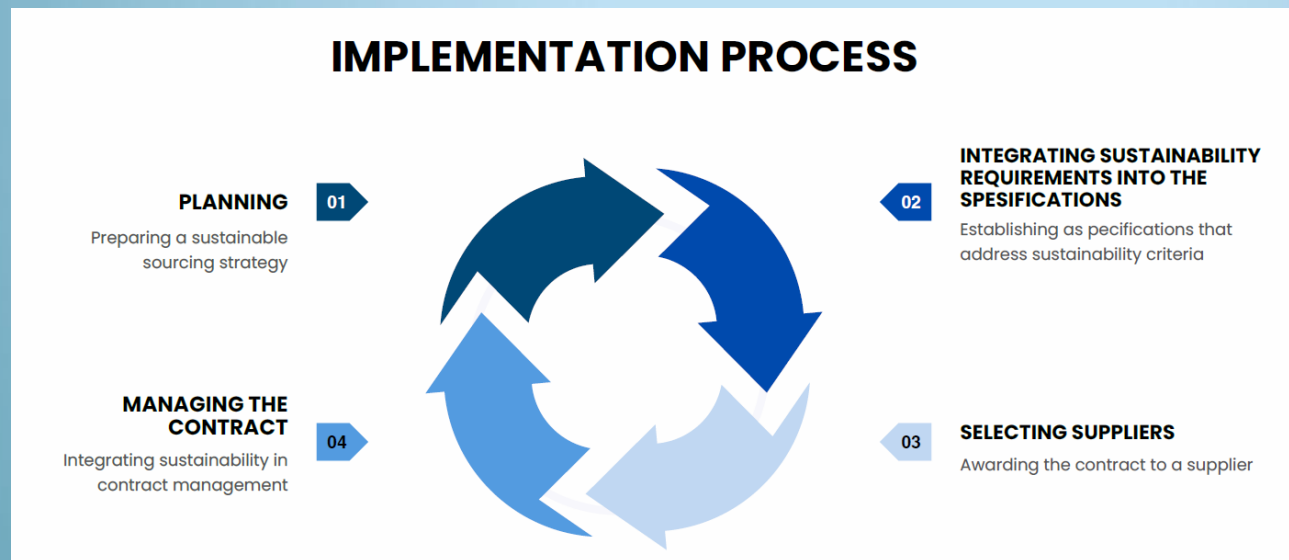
IMPLEMENTATION PROCESS

PLANNING

01

Preparing a sustainable sourcing strategy

02

INTEGRATING SUSTAINABILITY REQUIREMENTS INTO THE SPESIFICATIONS

Establishing as pecifications that address sustainability criteria

MANAGING THE CONTRACT

04

Integrating sustainability in contract management

03

SELECTING SUPPLIERS

Awarding the contract to a supplier